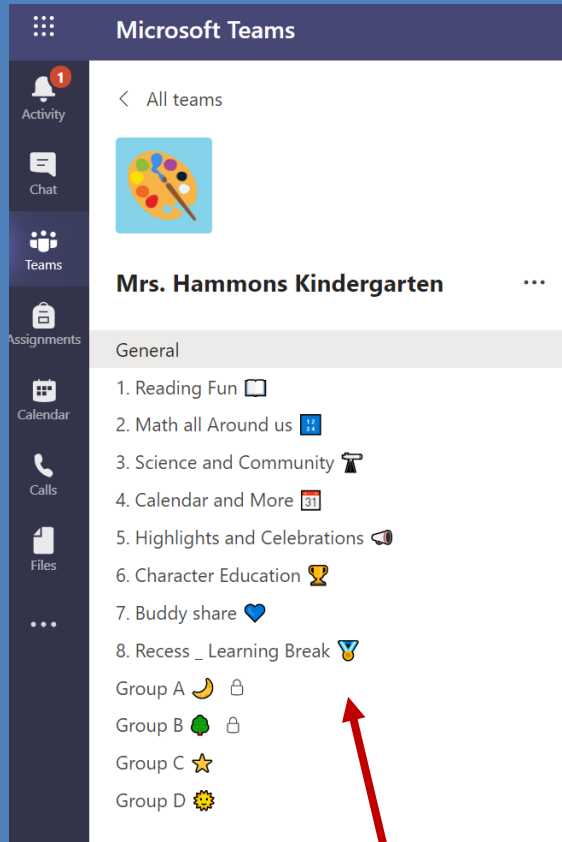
Microsoft Teams

1
Activity
Chat
Teams
Assignments
Calendar
Calls
Files
...

< All teams

Mrs. Hammons Kindergarten ...

General
1. Reading Fun 📖
2. Math all Around us 🔢
3. Science and Community 🔭
4. Calendar and More 📅
5. Highlights and Celebrations 📢
6. Character Education 🏆
7. Buddy share 💙
8. Recess _ Learning Break 🏅
Group A 🌙
Group B 🌳
Group C ⭐
Group D 🌞